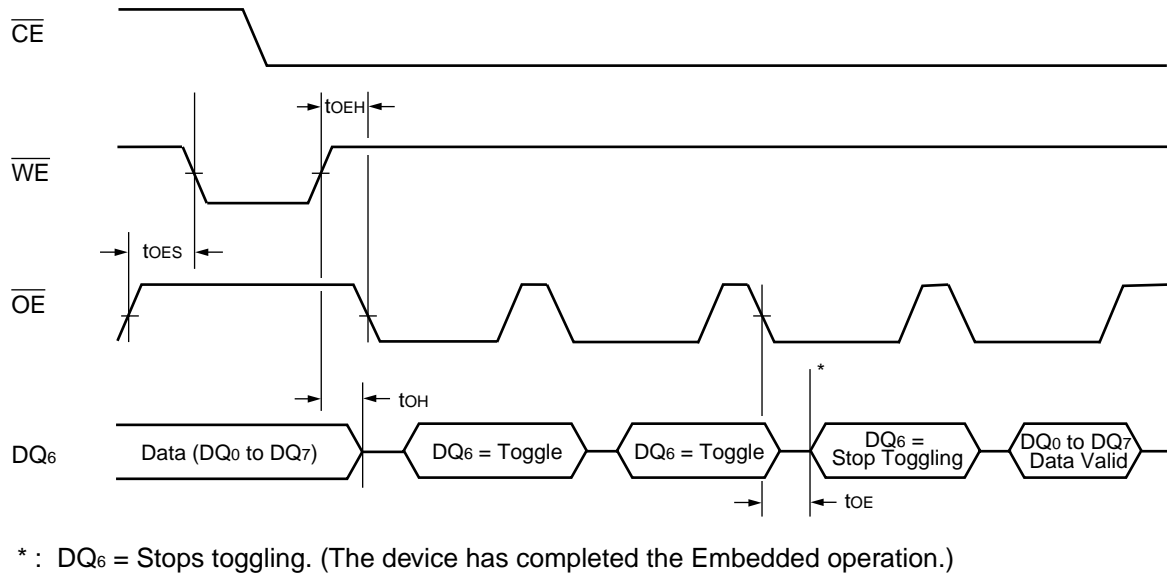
$\overline{CE}$

$t_{OEH}$

$\overline{WE}$

$t_{OES}$

$\overline{OE}$

*

$t_{OH}$

$DQ_6$ Data ($DQ_0$ to $DQ_7$) $DQ_6$ = Toggle $DQ_6$ = Toggle $DQ_6$ = Stop Toggling $DQ_0$ to $DQ_7$ Data Valid

$t_{OE}$

* : $DQ_6$ = Stops toggling. (The device has completed the Embedded operation.)